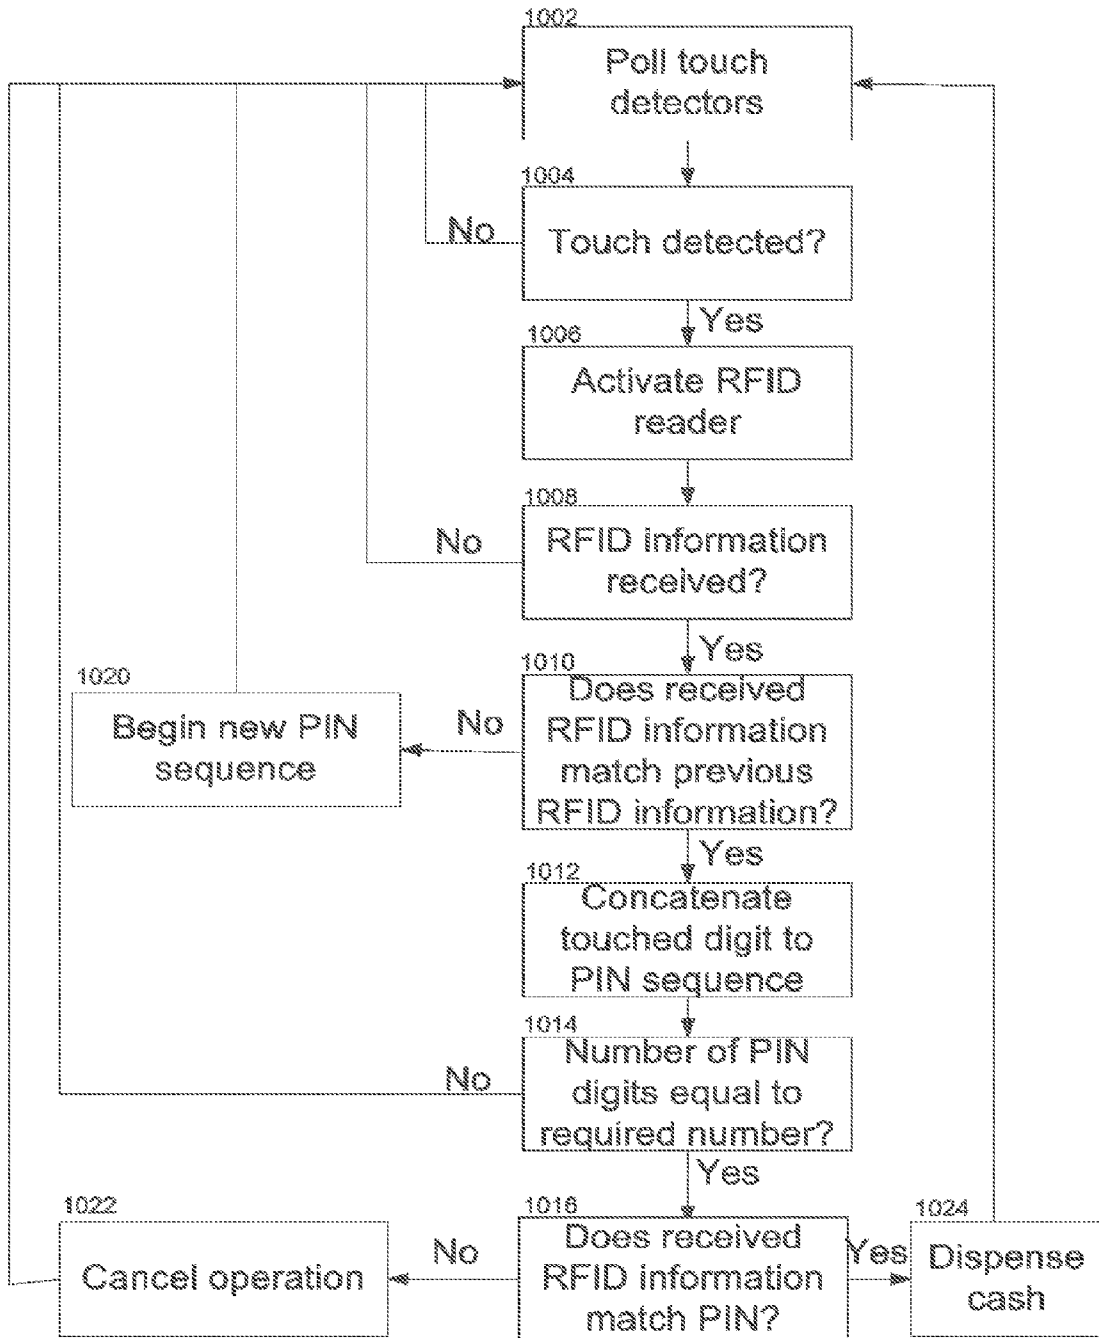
1002
Poll touch detectors

1004
Touch detected?

No

Yes

1006
Activate RFID reader

1008
RFID information received?

No

Yes

1010
Does received RFID information match previous RFID information?

No

1020
Begin new PIN sequence

Yes

1012
Concatenate touched digit to PIN sequence

1014
Number of PIN digits equal to required number?

No

Yes

1016
Does received RFID information match PIN?

No

1022
Cancel operation

Yes

1024
Dispense cash